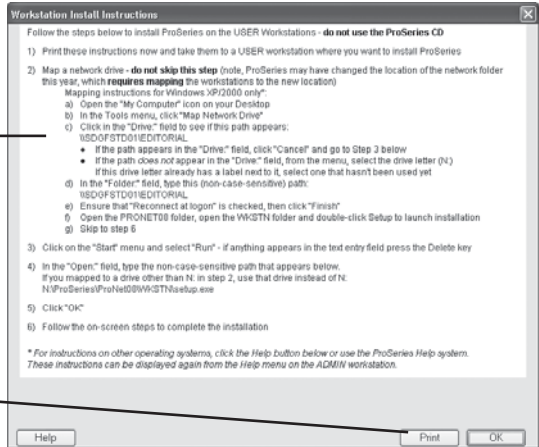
Workstation Install Instructions

Follow the steps below to install ProSeries on the USER Workstations - do not use the ProSeries CD

1) Print these instructions now and take them to a USER workstation where you want to install ProSeries

2) Map a network drive - do not skip this step (note, ProSeries may have changed the location of the network folder this year, which requires mapping the workstations to the new location)
Mapping instructions for Windows XP/2000 only*:
a) Open the "My Computer" icon on your Desktop
b) In the Tools menu, click "Map Network Drive"
c) Click in the "Drive:" field to see if this path appears:
\\SDGFSTD01\EDITORIAL
• If the path appears in the "Drive:" field, click "Cancel" and go to Step 3 below
• If the path does not appear in the "Drive:" field, from the menu, select the drive letter (N:)
If this drive letter already has a label next to it, select one that hasn't been used yet
d) In the "Folder:" field, type this (non-case-sensitive) path:
\\SDGFSTD01\EDITORIAL
e) Ensure that "Reconnect at logon" is checked, then click "Finish"
f) Open the PRONET08 folder, open the WKSTN folder and double-click Setup to launch installation
g) Skip to step 6

3) Click on the "Start" menu and select "Run" - if anything appears in the text entry field press the Delete key

4) In the "Open:" field, type the non-case-sensitive path that appears below.
If you mapped to a drive other than N: in step 2, use that drive instead of N:
N:\ProSeries\ProNet08\WKSTN\setup.exe

5) Click "OK"

6) Follow the on-screen steps to complete the installation

* For instructions on other operating systems, click the Help button below or use the ProSeries Help system.
These instructions can be displayed again from the Help menu on the ADMIN workstation.

Help

Print

OK